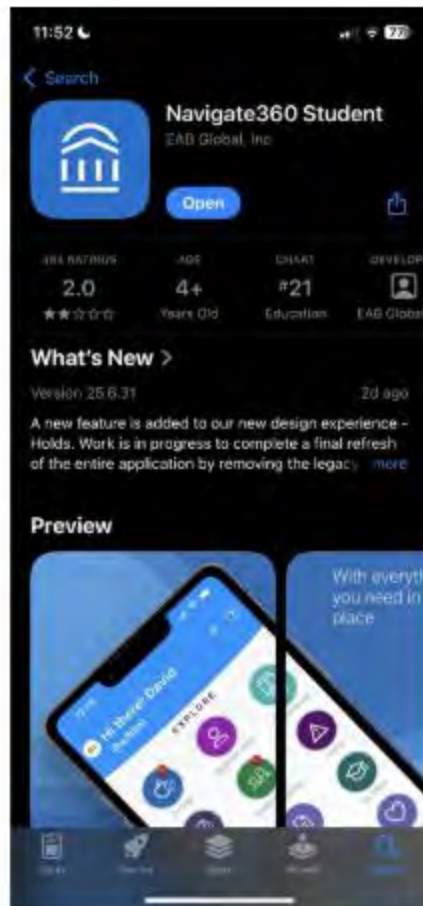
11:52

77

Search

Navigate360 Student

EAB Global, Inc

Open

385 RATINGS

2.0

★★☆☆☆

AGE

4+

Years Old

CHART

#21

Education

DEVELOP

EAB Global

What's New >

Version 25.6.31

2d ago

A new feature is added to our new design experience - Holds. Work is in progress to complete a final refresh of the entire application by removing the legacy more

Preview

Hi there! David

EXPLORE

With everyth you need in place

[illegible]

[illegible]

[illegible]

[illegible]

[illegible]